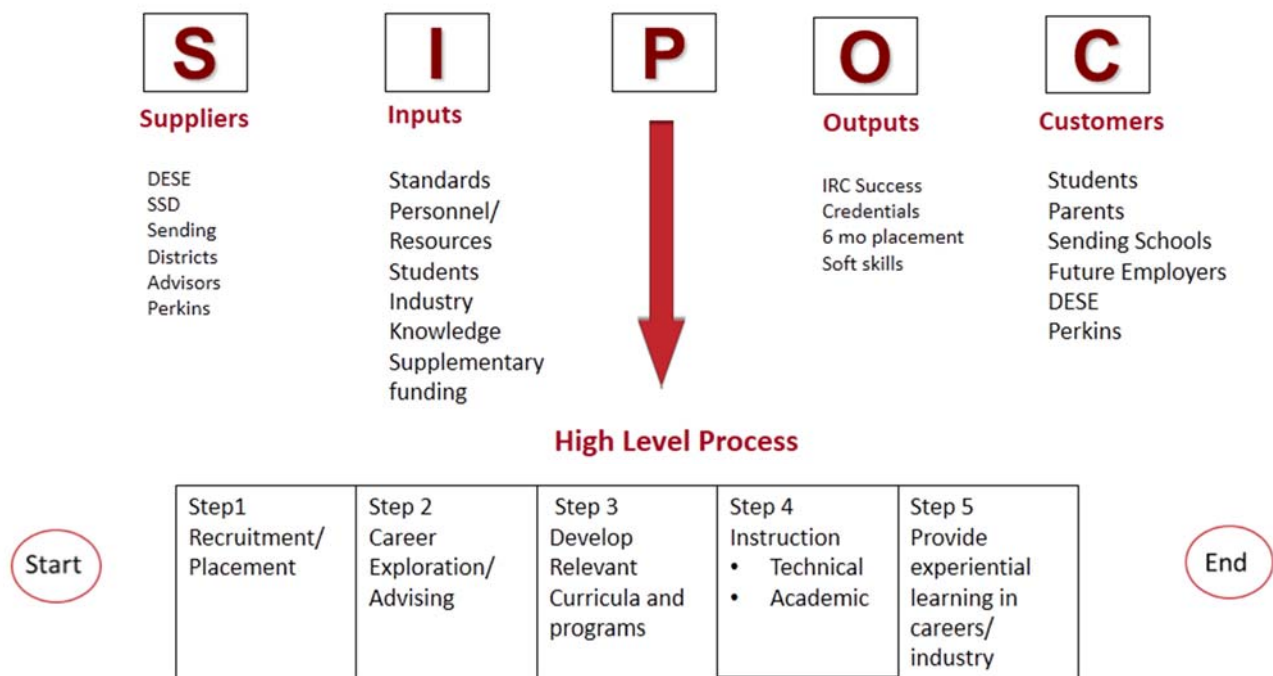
S

Suppliers

DESE
SSD
Sending
Districts
Advisors
Perkins

I

Inputs

Standards
Personnel/
Resources
Students
Industry
Knowledge
Supplementary
funding

P

O

Outputs

IRC Success
Credentials
6 mo placement
Soft skills

C

Customers

Students
Parents
Sending Schools
Future Employers
DESE
Perkins

High Level Process

Start

| Step1 Recruitment/ Placement | Step 2 Career Exploration/ Advising | Step 3 Develop Relevant Curricula and programs | Step 4 Instruction • Technical • Academic | Step 5 Provide experiential learning in careers/ industry |
|---|---|---|---|---|

End